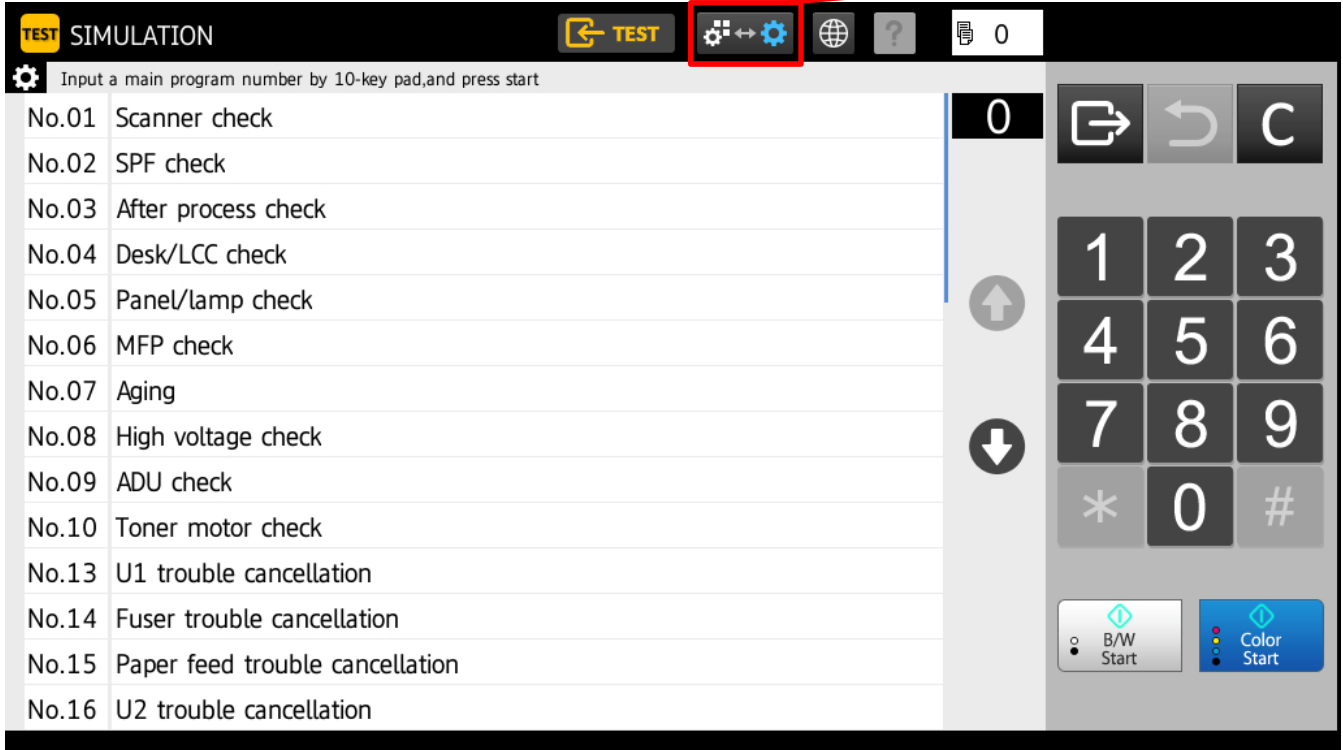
TEST SIMULATION TEST ? 0

Input a main program number by 10-key pad,and press start

| | |
|---|---|
| No.01 | Scanner check |
| No.02 | SPF check |
| No.03 | After process check |
| No.04 | Desk/LCC check |
| No.05 | Panel/lamp check |
| No.06 | MFP check |
| No.07 | Aging |
| No.08 | High voltage check |
| No.09 | ADU check |
| No.10 | Toner motor check |
| No.13 | U1 trouble cancellation |
| No.14 | Fuser trouble cancellation |
| No.15 | Paper feed trouble cancellation |
| No.16 | U2 trouble cancellation |

0

C

1 2 3
4 5 6
7 8 9
* 0 #

B/W Start

Color Start